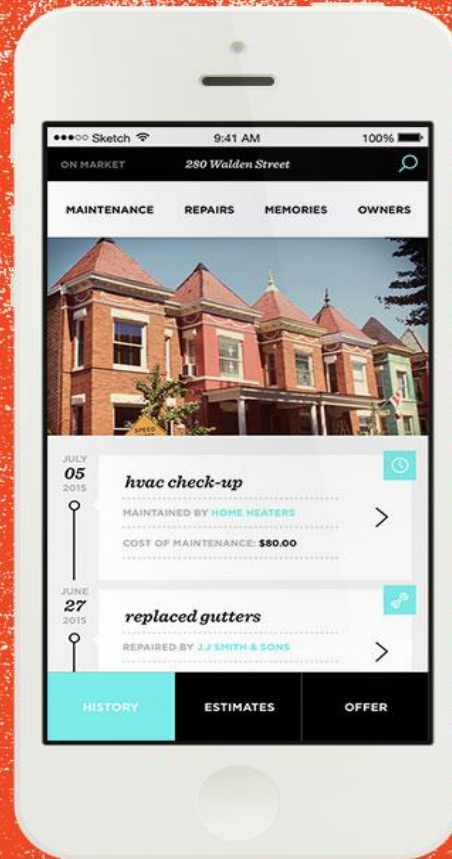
●●●○○ Sketch 9:41 AM 100%

ON MARKET 280 Walden Street

MAINTENANCE REPAIRS MEMORIES OWNERS

SPEED

JULY 05 2015

hvac check-up

MAINTAINED BY HOME HEATERS

COST OF MAINTENANCE: $80.00

JUNE 27 2015

replaced gutters

REPAIRED BY J.J SMITH & SONS

HISTORY ESTIMATES OFFER